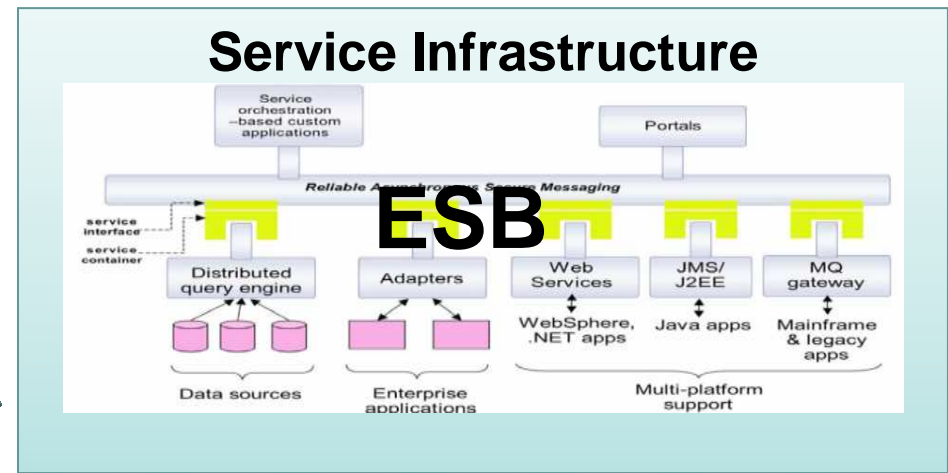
Service Infrastructure

Service orchestration –based custom applications

Portals

Reliable Asynchronous Secure Messaging

ESB

service interface

service container

Distributed query engine

Adapters

Web Services

JMS/ J2EE

MQ gateway

WebSphere, .NET apps

Java apps

Mainframe & legacy apps

Data sources

Enterprise applications

Multi-platform support